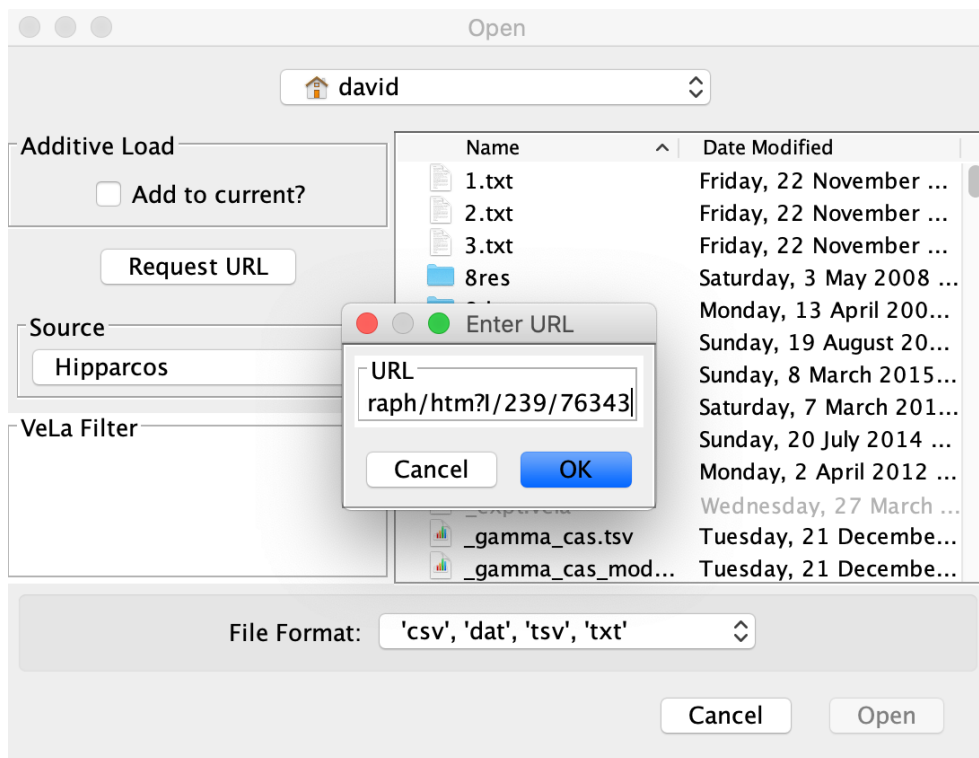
Open

david

Additive Load

Add to current?

Request URL

Source

Hipparcos

VeLa Filter

| Name | Date Modified |
|---|---|
| 1.txt | Friday, 22 November ... |
| 2.txt | Friday, 22 November ... |
| 3.txt | Friday, 22 November ... |
| 8res | Saturday, 3 May 2008 ... |
| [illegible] | Monday, 13 April 200... |
| | Sunday, 19 August 20... |
| | Sunday, 8 March 2015... |
| | Saturday, 7 March 201... |
| | Sunday, 20 July 2014 ... |
| | Monday, 2 April 2012 ... |
| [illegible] | Wednesday, 27 March ... |
| _gamma_cas.tsv | Tuesday, 21 December... |
| _gamma_cas_mod... | Tuesday, 21 December... |

Enter URL

URL

raph/htm?I/239/76343

Cancel

OK

File Format: 'csv', 'dat', 'tsv', 'txt'

Cancel

Open